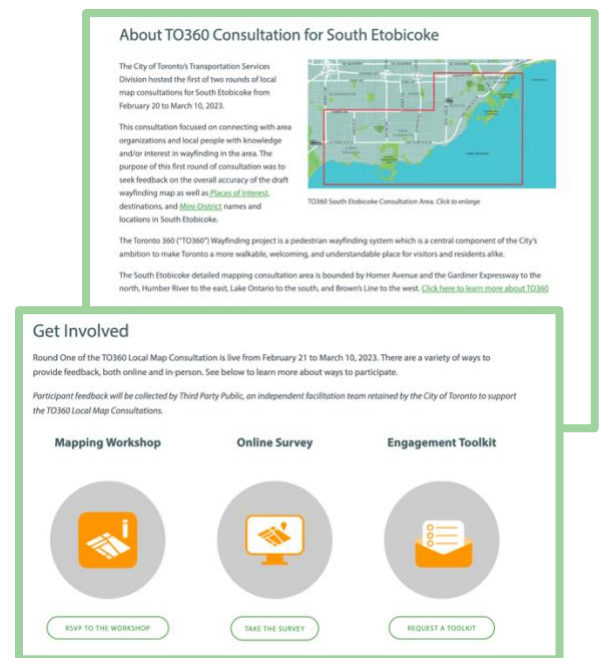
About TO360 Consultation for South Etobicoke

The City of Toronto's Transportation Services Division hosted the first of two rounds of local map consultations for South Etobicoke from February 20 to March 10, 2023.

This consultation focused on connecting with area organizations and local people with knowledge and/or interest in wayfinding in the area. The purpose of this first round of consultation was to seek feedback on the overall accuracy of the draft wayfinding map as well as Places of Interest, destinations, and Mini-District names and locations in South Etobicoke.

TO360 South Etobicoke Consultation Area. Click to enlarge

The Toronto 360 ("TO360") Wayfinding project is a pedestrian wayfinding system which is a central component of the City's ambition to make Toronto a more walkable, welcoming, and understandable place for visitors and residents alike.

The South Etobicoke detailed mapping consultation area is bounded by Horner Avenue and the Gardiner Expressway to the north, Humber River to the east, Lake Ontario to the south, and Brown's Line to the west. Click here to learn more about TO360

Get Involved

Round One of the TO360 Local Map Consultation is live from February 21 to March 10, 2023. There are a variety of ways to provide feedback, both online and in-person. See below to learn more about ways to participate.

Participant feedback will be collected by Third Party Public, an independent facilitation team retained by the City of Toronto to support the TO360 Local Map Consultations.

Mapping Workshop

Online Survey

Engagement Toolkit

RSVP TO THE WORKSHOP

TAKE THE SURVEY

REQUEST A TOOLKIT